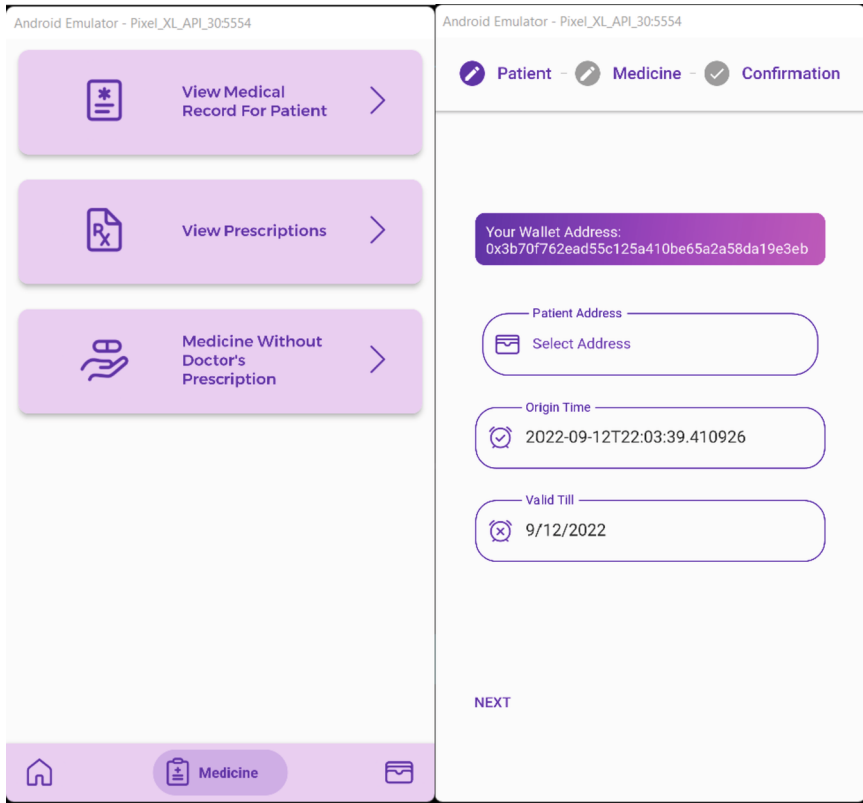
Android Emulator - Pixel_XL_API_30:5554

View Medical Record For Patient

View Prescriptions

Medicine Without Doctor's Prescription

Medicine

Android Emulator - Pixel_XL_API_30:5554

Patient - Medicine - Confirmation

Your Wallet Address:
0x3b70f762ead55c125a410be65a2a58da19e3eb

Patient Address
Select Address

Origin Time
2022-09-12T22:03:39.410926

Valid Till
9/12/2022

NEXT